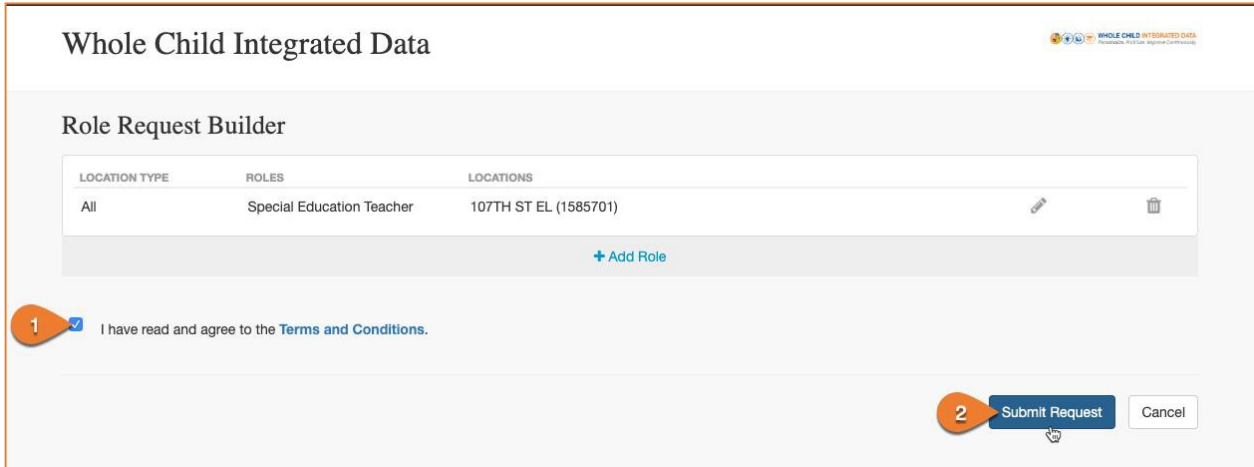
Whole Child Integrated Data

WHOLE CHILD INTEGRATED DATA
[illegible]

Role Request Builder

| LOCATION TYPE | ROLES | LOCATIONS |
|---|---|---|
| All | Special Education Teacher | 107TH ST EL (1585701) |

+ Add Role

1

I have read and agree to the Terms and Conditions.

2

Submit Request

Cancel